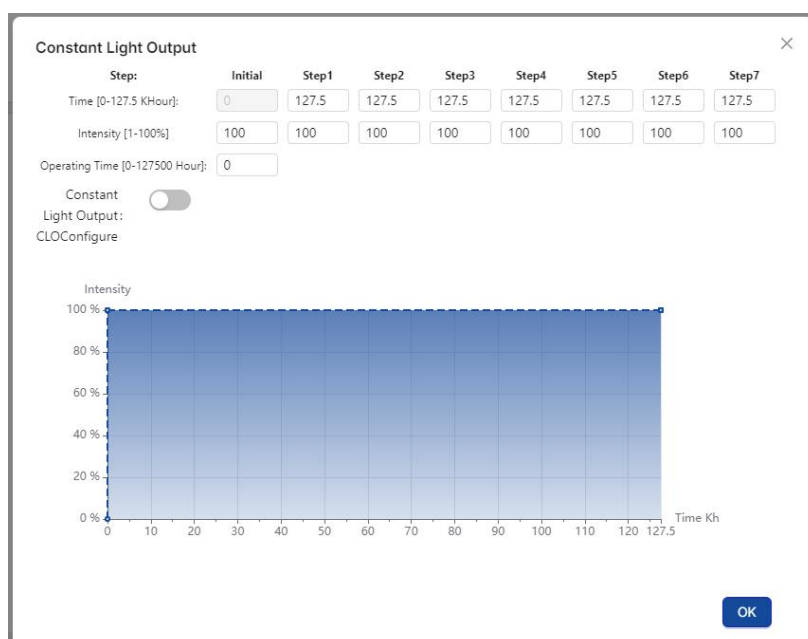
Constant Light Output

×

| Step: | Initial | Step1 | Step2 | Step3 | Step4 | Step5 | Step6 | Step7 |
|---|---|---|---|---|---|---|---|---|
| Time [0-127.5 KHour]: | 0 | 127.5 | 127.5 | 127.5 | 127.5 | 127.5 | 127.5 | 127.5 |
| Intensity [1-100%] | 100 | 100 | 100 | 100 | 100 | 100 | 100 | 100 |

Operating Time [0-127500 Hour]: 0

Constant Light Output: CLOConfigure

Intensity

100 %
80 %
60 %
40 %
20 %
0 %

0 10 20 30 40 50 60 70 80 90 100 110 120 127.5

Time Kh

OK